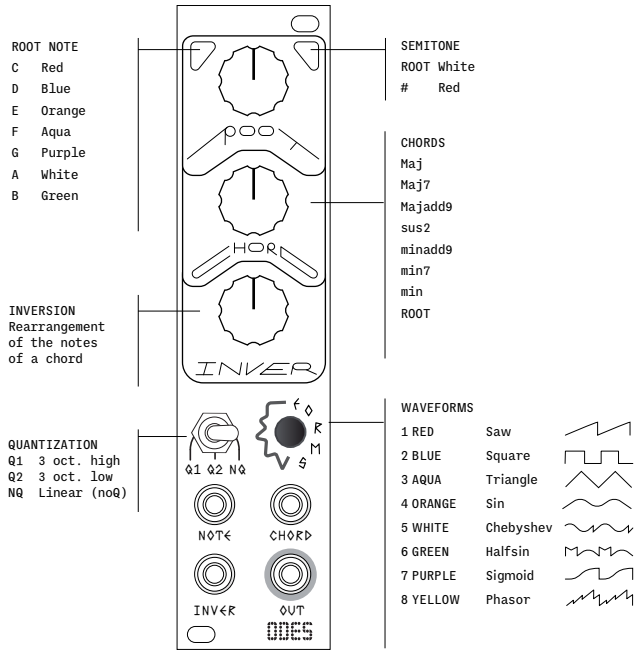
ROOT NOTE
C Red
D Blue
E Orange
F Aqua
G Purple
A White
B Green

SEMITONE
ROOT White
# Red

ROOT

CHORDS
Maj
Maj7
Majadd9
sus2
minadd9
min7
min
ROOT

CHORD

INVERSION
Rearrangement of the notes of a chord

INVER

WAVEFORMS
| | | |
|---|---|---|
| 1 RED | Saw | |
| 2 BLUE | Square | |
| 3 AQUA | Triangle | |
| 4 ORANGE | Sin | |
| 5 WHITE | Chebyshev | |
| 6 GREEN | Halfsin | |
| 7 PURPLE | Sigmoid | |
| 8 YELLOW | Phasor | |

FORMS

QUANTIZATION
Q1 3 oct. high
Q2 3 oct. low
NQ Linear (noQ)

Q1 Q2 NQ

NOTE
CHORD
INVER
OUT
ODCS